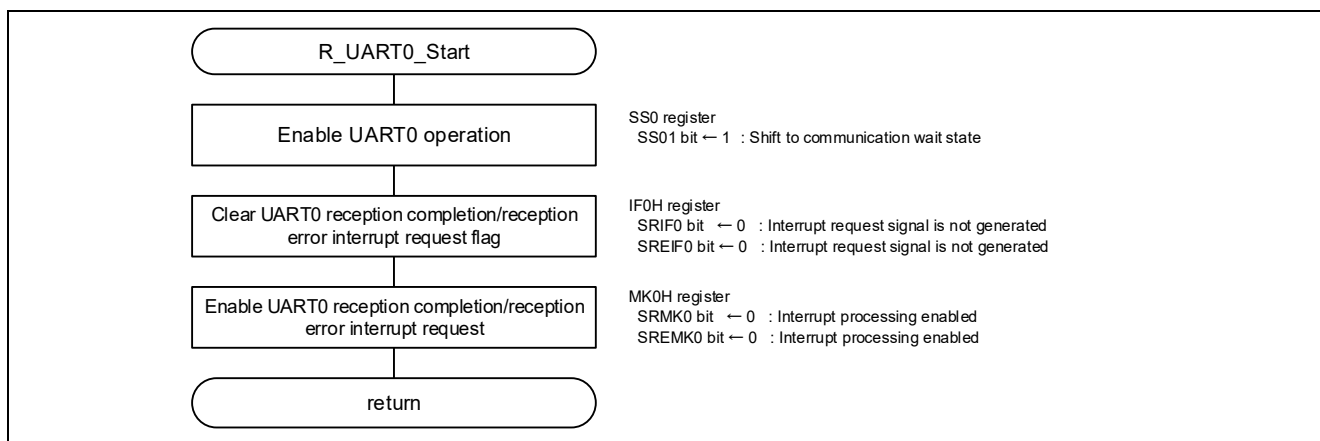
R_UART0_Start

Enable UART0 operation

SS0 register
SS01 bit ← 1 : Shift to communication wait state

Clear UART0 reception completion/reception error interrupt request flag

IF0H register
SRIF0 bit ← 0 : Interrupt request signal is not generated
SREIF0 bit ← 0 : Interrupt request signal is not generated

Enable UART0 reception completion/reception error interrupt request

MK0H register
SRMK0 bit ← 0 : Interrupt processing enabled
SREMK0 bit ← 0 : Interrupt processing enabled

return